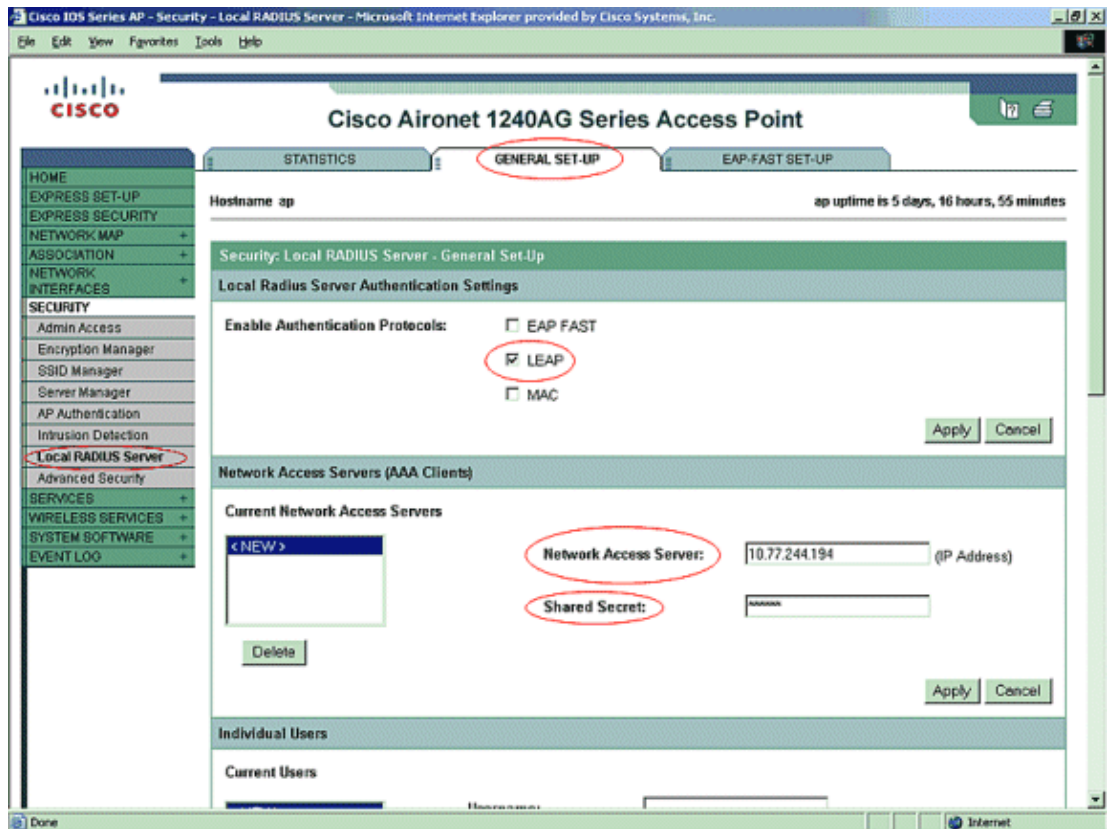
Cisco IOS Series AP - Security - Local RADIUS Server - Microsoft Internet Explorer provided by Cisco Systems, Inc.

File Edit View Favorites Tools Help

CISCO

Cisco Aironet 1240AG Series Access Point

STATISTICS | GENERAL SET-UP | EAP-FAST SET-UP

HOME
EXPRESS SET-UP
EXPRESS SECURITY
NETWORK MAP +
ASSOCIATION +
NETWORK INTERFACES +
SECURITY
Admin Access
Encryption Manager
SSID Manager
Server Manager
AP Authentication
Intrusion Detection
Local RADIUS Server
Advanced Security
SERVICES +
WIRELESS SERVICES +
SYSTEM SOFTWARE +
EVENT LOG +

Hostname ap

ap uptime is 5 days, 16 hours, 55 minutes

Security: Local RADIUS Server - General Set-Up

Local Radius Server Authentication Settings

Enable Authentication Protocols:
EAP FAST
LEAP
MAC

Apply Cancel

Network Access Servers (AAA Clients)

Current Network Access Servers

<NEW>

Network Access Server: 10.77.244.194 (IP Address)

Shared Secret: ******

Delete

Apply Cancel

Individual Users

Current Users

Username:

Done

Internet